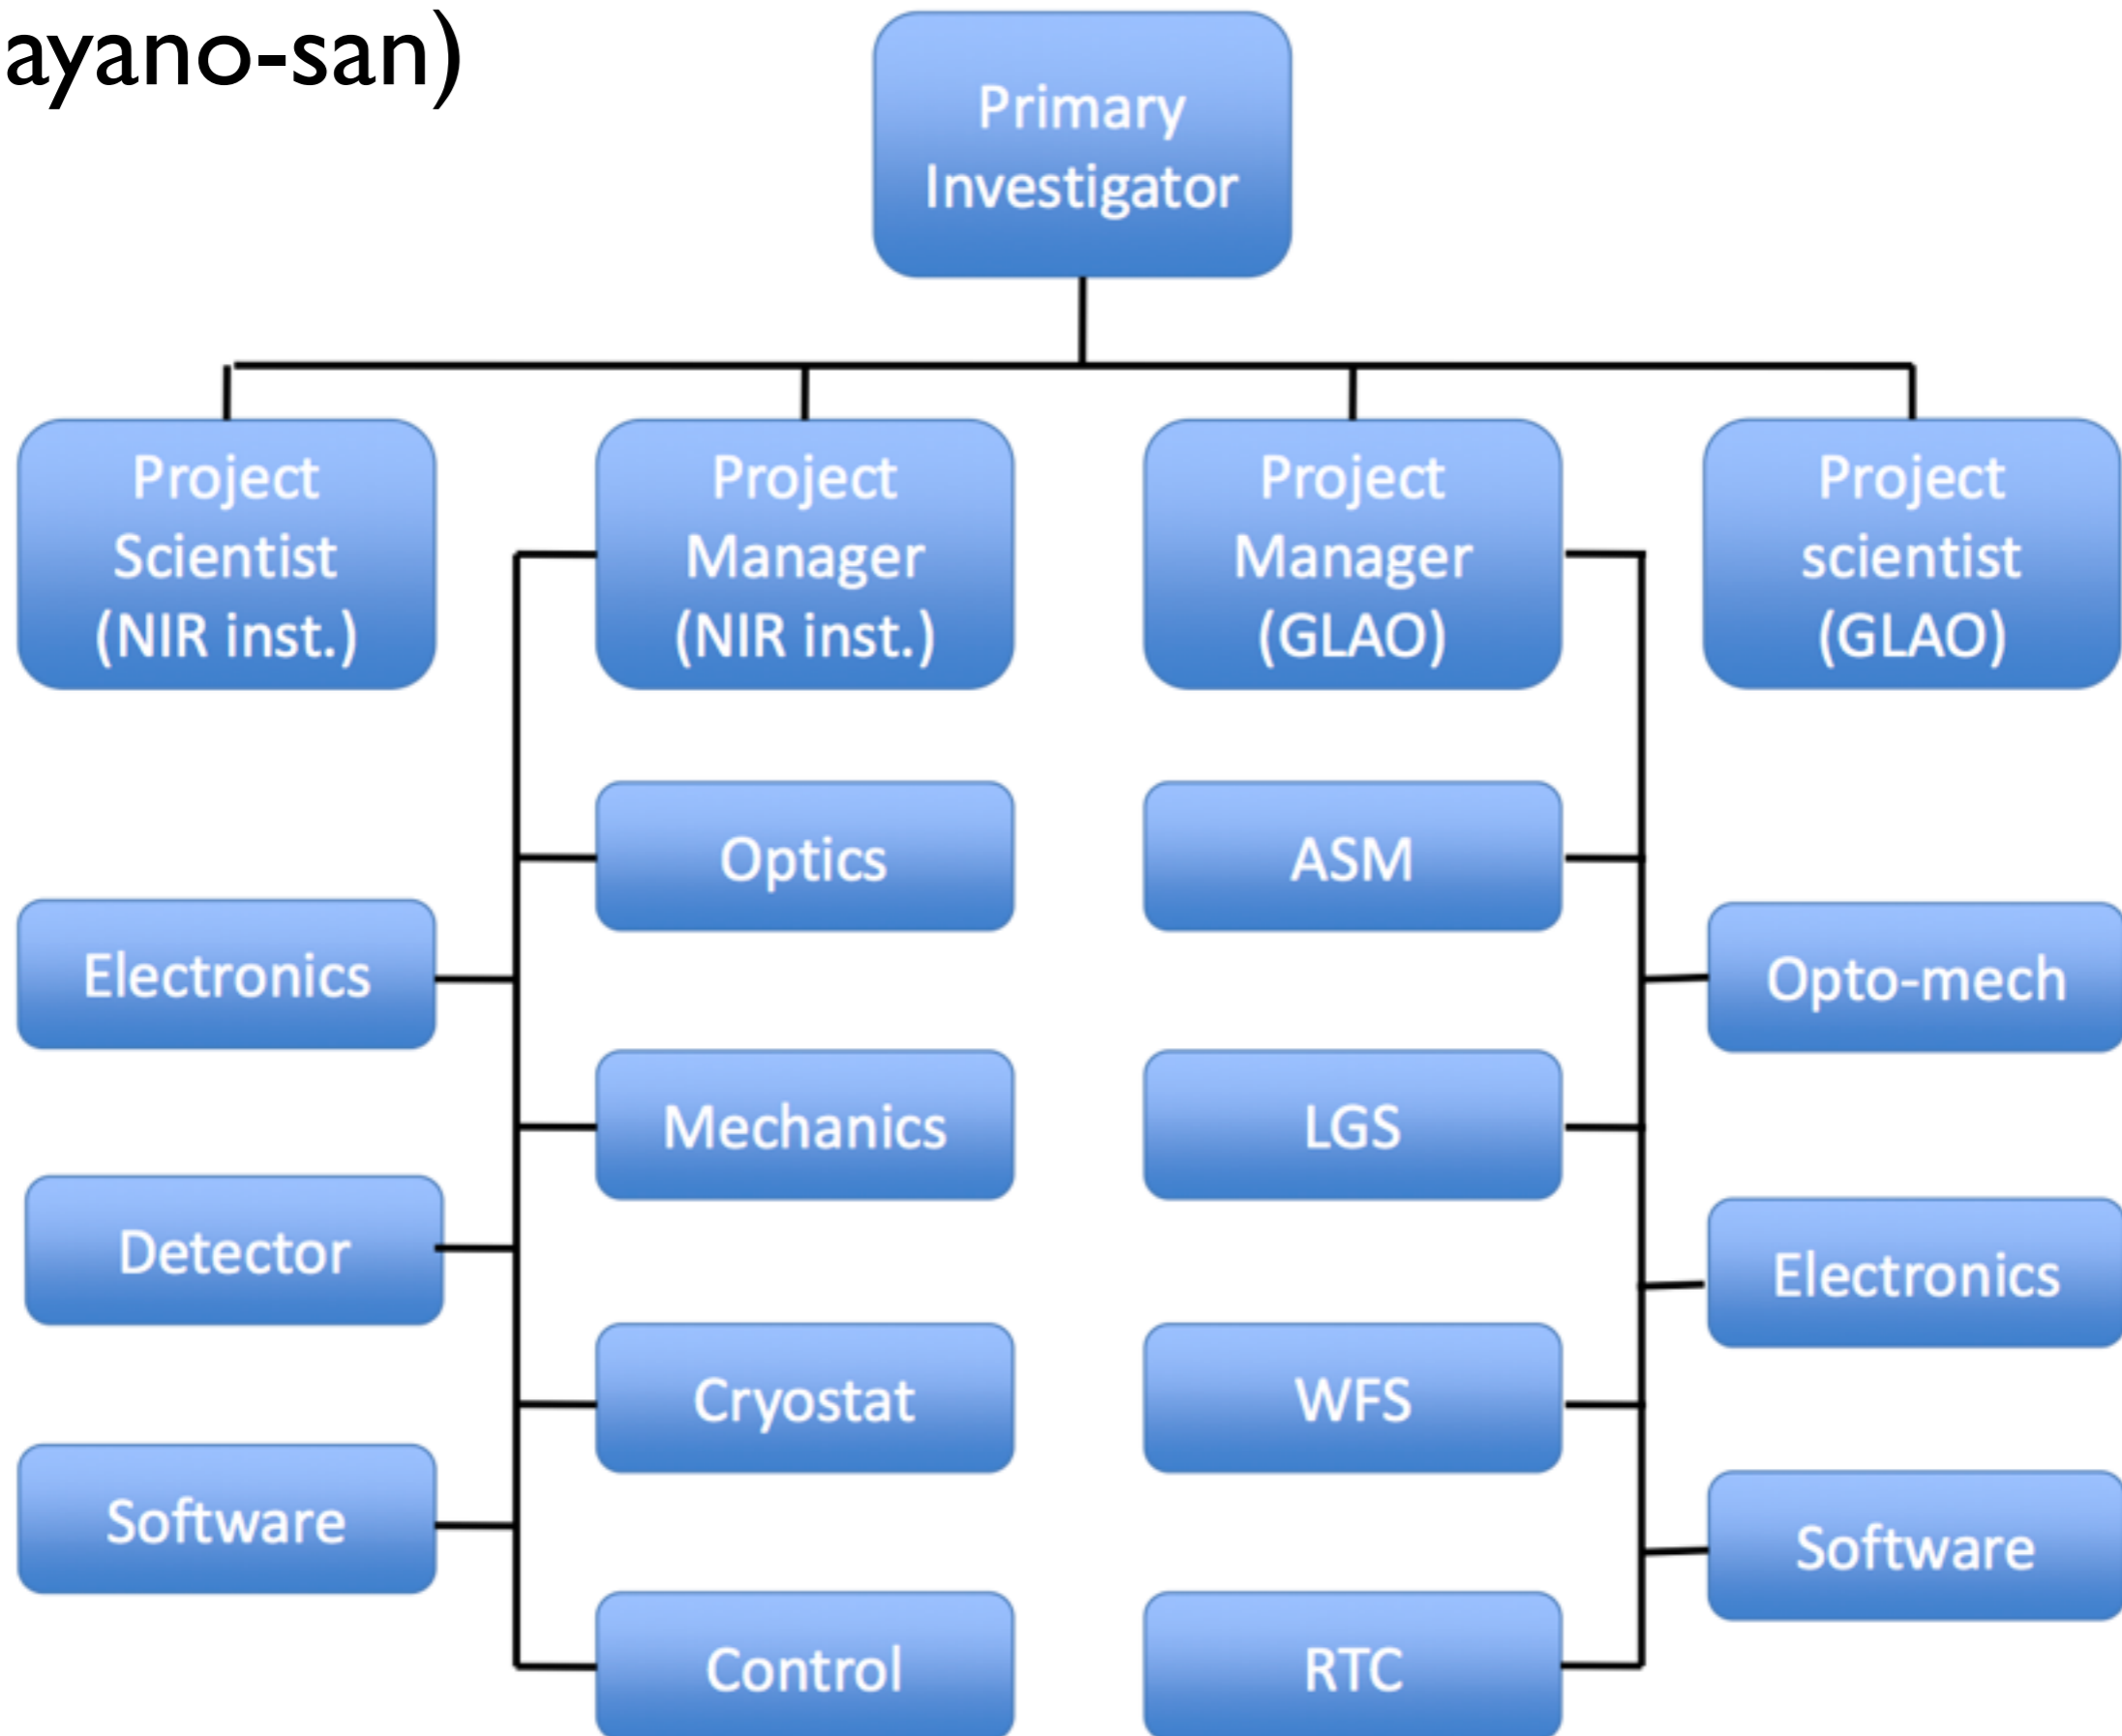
ayano-san)

Primary Investigator

Project Scientist (NIR inst.)

Project Manager (NIR inst.)

Project Manager (GLAO)

Project scientist (GLAO)

Optics

ASM

Electronics

Opto-mech

Mechanics

LGS

Detector

Electronics

Cryostat

WFS

Software

Software

Control

RTC